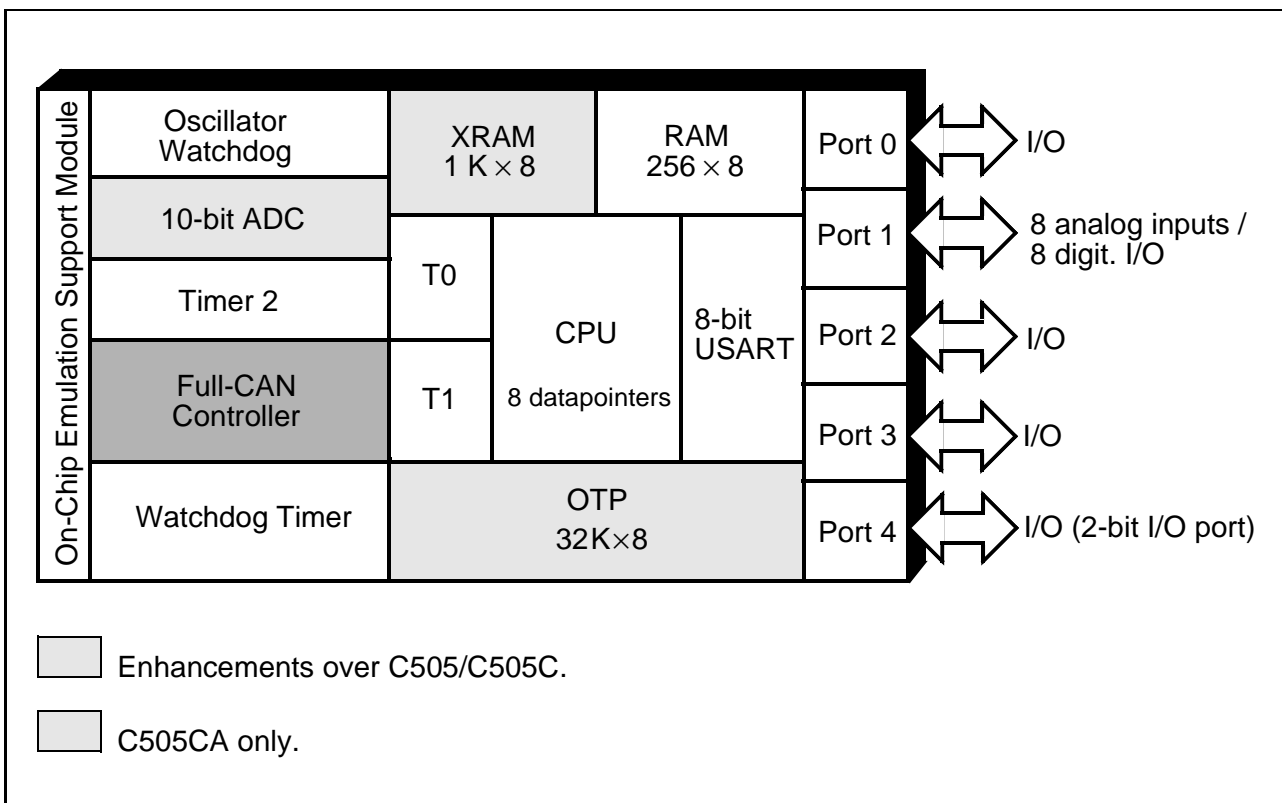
On-Chip Emulation Support Module

Oscillator Watchdog

XRAM $1\ K \times 8$

RAM $256 \times 8$

Port 0

I/O

10-bit ADC

Port 1

8 analog inputs / 8 digit. I/O

T0

Timer 2

CPU

8 datapointers

8-bit USART

Port 2

I/O

Full-CAN Controller

T1

Port 3

I/O

Watchdog Timer

OTP

$32K \times 8$

Port 4

I/O (2-bit I/O port)

Enhancements over C505/C505C.

C505CA only.